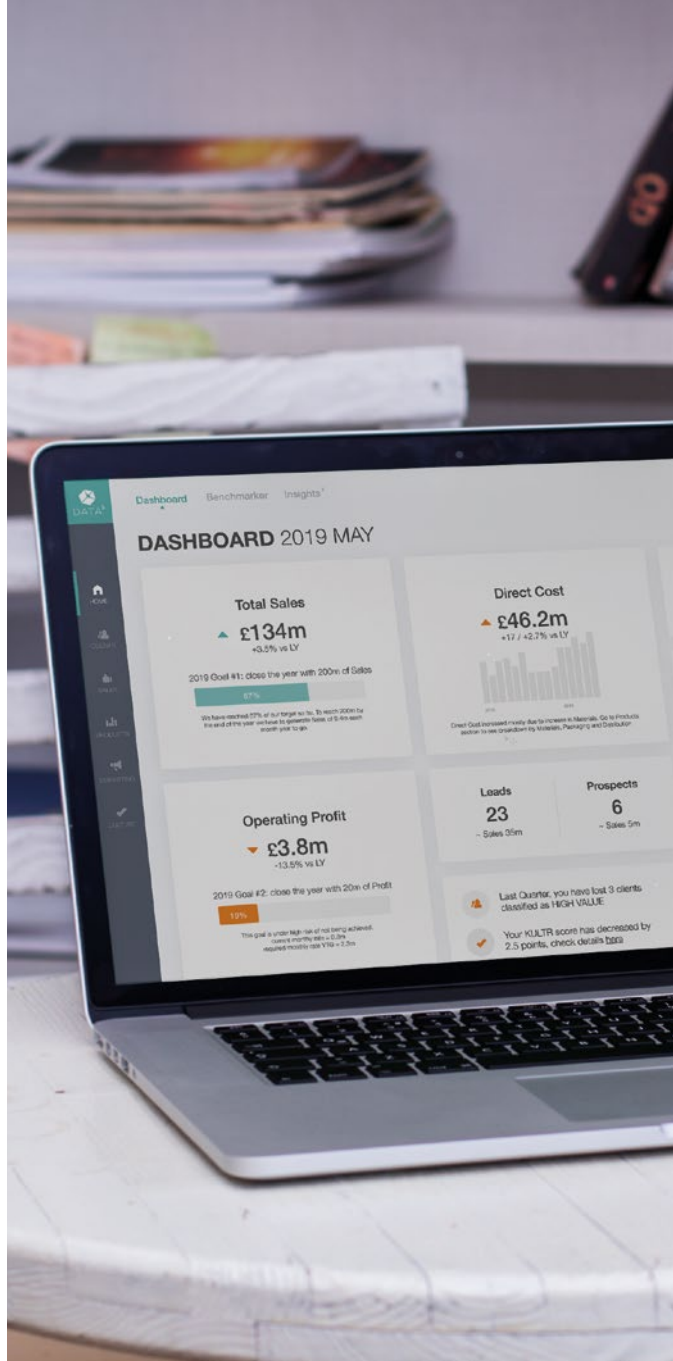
DATA

Dashboard Benchmarker Insights

DASHBOARD 2019 MAY

Total Sales
£134m
+3.5% vs LY

2019 Goal #1: close the year with 200m of Sales

67%

We have reached 67% of our target so far. To reach 200m by the end of the year we have to generate Sales of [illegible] each month year to go.

Direct Cost
£46.2m
+17 / +2.7% vs LY

Direct Cost increased mostly due to increase in Materials. Go to Products section to see breakdown by Materials, Packaging and Distribution

Operating Profit
£3.8m
-13.5% vs LY

2019 Goal #2: close the year with 20m of Profit

19%

This goal is under high risk of not being achieved. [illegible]

Leads
23
~ Sales 35m

Prospects
6
~ Sales 5m

Last Quarter, you have lost 3 clients classified as HIGH VALUE

Your KULTR score has decreased by 2.5 points, check details here